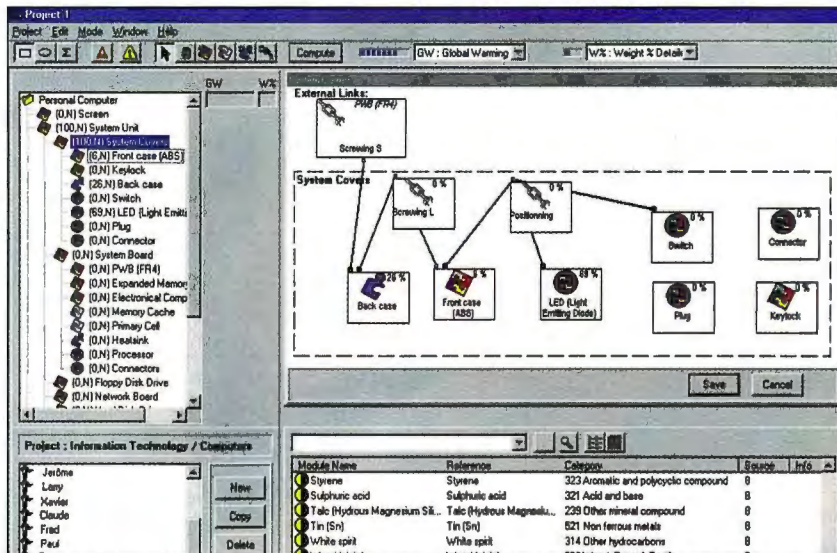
Project 1

Project Edit Mode Window Help

Compute GW : Global Warming W% : Weight % Detail

GW W%

Personal Computer
(0,N) Screen
(100,N) System Unit
(100,N) System Covers
(6,N) Front case (ABS)
(0,N) Keylock
(26,N) Back case
(0,N) Switch
(69,N) LED (Light Emitti
(0,N) Plug
(0,N) Connector
(0,N) System Board
(0,N) PWB (FR4)
(0,N) Expanded Memor
(0,N) Electronical Comp
(0,N) Memory Cache
(0,N) Primary Cell
(0,N) Heatsink
(0,N) Processor
(0,N) Connectors
(0,N) Floppy Disk Drive
(0,N) Network Board

External Links:
PWB (FR4)
Screwing S

System Covers
0 %
Screwing L
0 %
Positionning
0 %
Switch
0 %
Connector
26 %
Back case
6 %
Front case (ABS)
69 %
LED (Light Emitting Diode)
0 %
Plug
0 %
Keylock

Save Cancel

Project : Information Technology / Computers

Jerôme
Larry
Xavier
Claude
Fred
Paul

New
Copy
Delete

| Module Name | Reference | Category | Source | Info |
|---|---|---|---|---|
| Styrene | Styrene | 323 Aromatic and polycyclic compound | B | |
| Sulphuric acid | Sulphuric acid | 321 Acid and base | B | |
| Talc (Hydrous Magnesium Sili... | Talc (Hydrous Magnesiu... | 239 Other mineral compound | B | |
| Tin (Sn) | Tin (Sn) | 521 Non ferrous metals | B | |
| White spirit | White spirit | 314 Other hydrocarbons | B | |